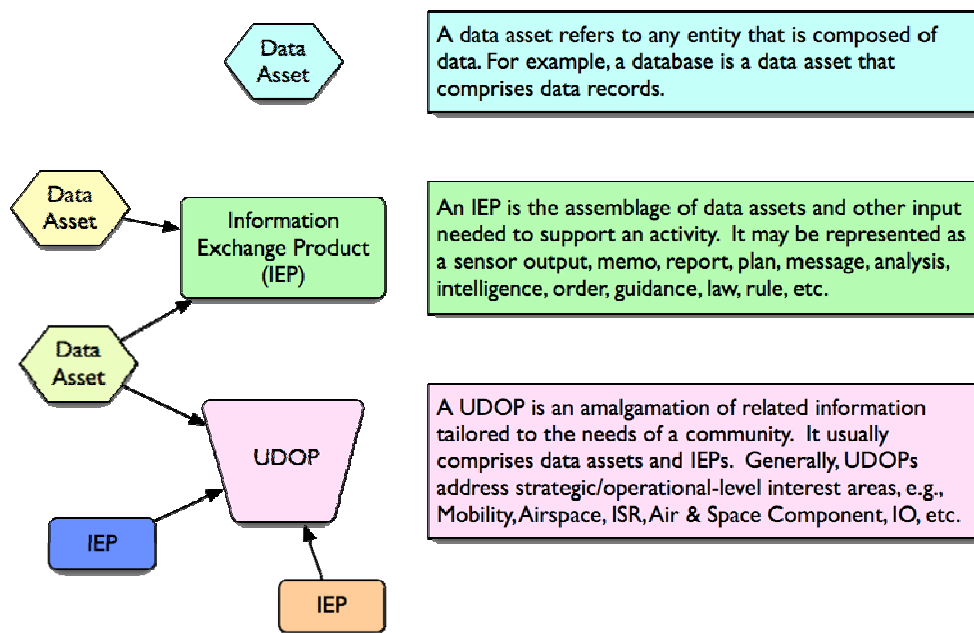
Data Asset

A data asset refers to any entity that is composed of data. For example, a database is a data asset that comprises data records.

Data Asset

Information Exchange Product (IEP)

An IEP is the assemblage of data assets and other input needed to support an activity. It may be represented as a sensor output, memo, report, plan, message, analysis, intelligence, order, guidance, law, rule, etc.

Data Asset

UDOP

A UDOP is an amalgamation of related information tailored to the needs of a community. It usually comprises data assets and IEPs. Generally, UDOPs address strategic/operational-level interest areas, e.g., Mobility, Airspace, ISR, Air & Space Component, IO, etc.

IEP

IEP